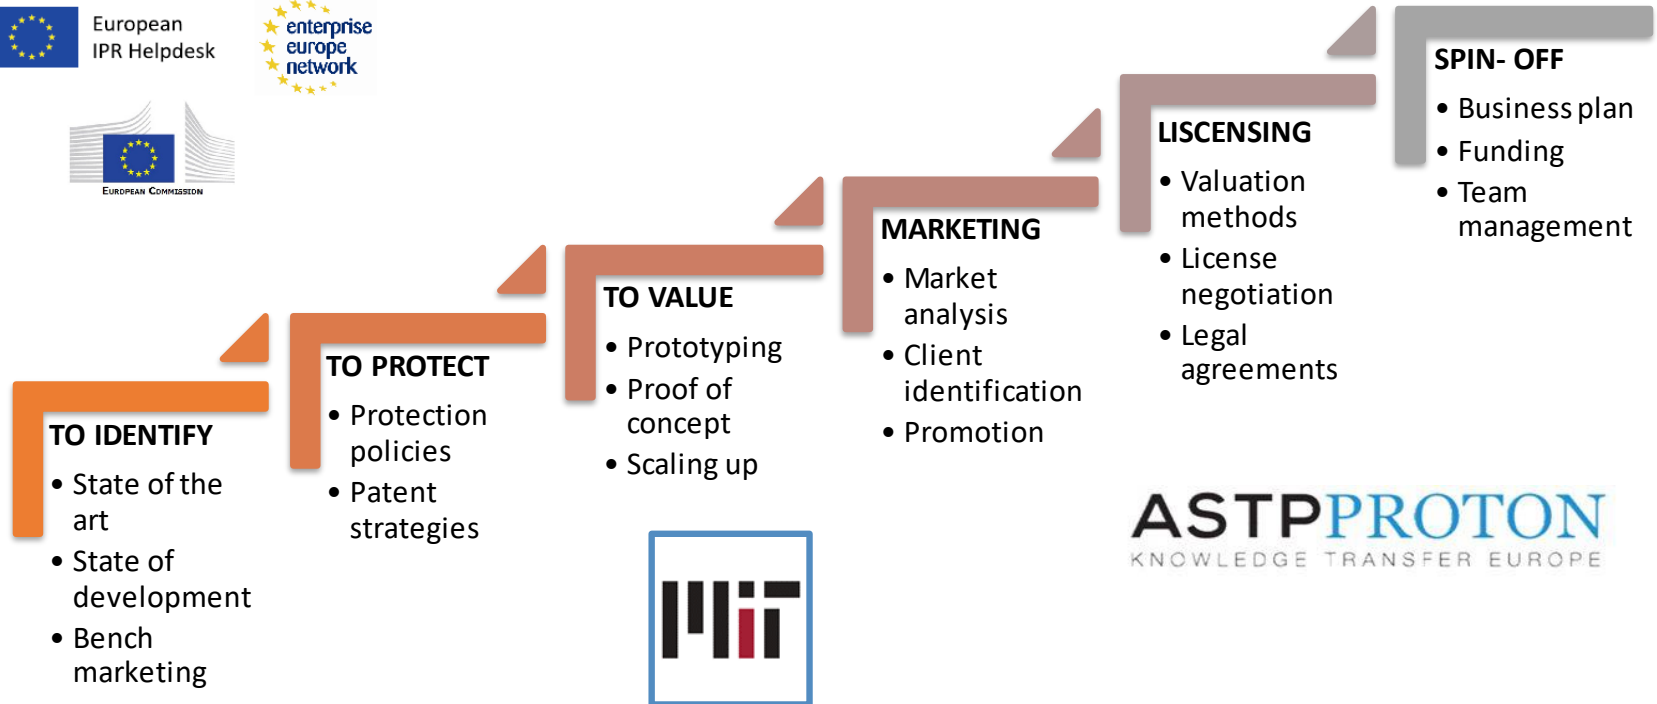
European IPR Helpdesk

enterprise europe network

European Commission

TO IDENTIFY
- State of the art
- State of development
- Bench marketing

TO PROTECT
- Protection policies
- Patent strategies

TO VALUE
- Prototyping
- Proof of concept
- Scaling up

MARKETING
- Market analysis
- Client identification
- Promotion

LISCENSING
- Valuation methods
- License negotiation
- Legal agreements

SPIN- OFF
- Business plan
- Funding
- Team management

ASTPPROTON
KNOWLEDGE TRANSFER EUROPE